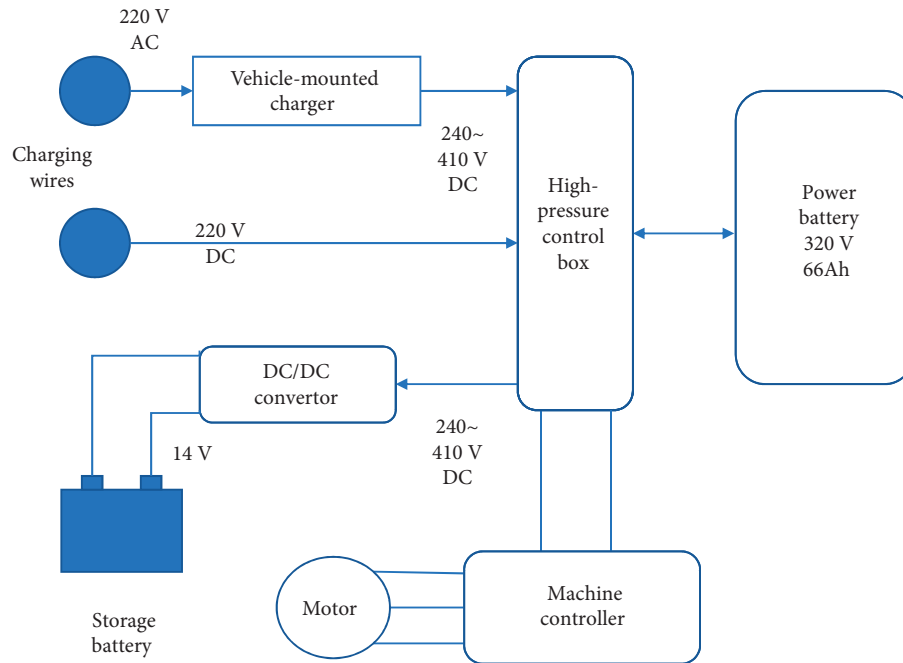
220 V
AC

Vehicle-mounted charger

Charging wires

240~
410 V
DC

High-pressure control box

Power battery
320 V
66Ah

220 V
DC

DC/DC convertor

14 V

240~
410 V
DC

Storage battery

Motor

Machine controller